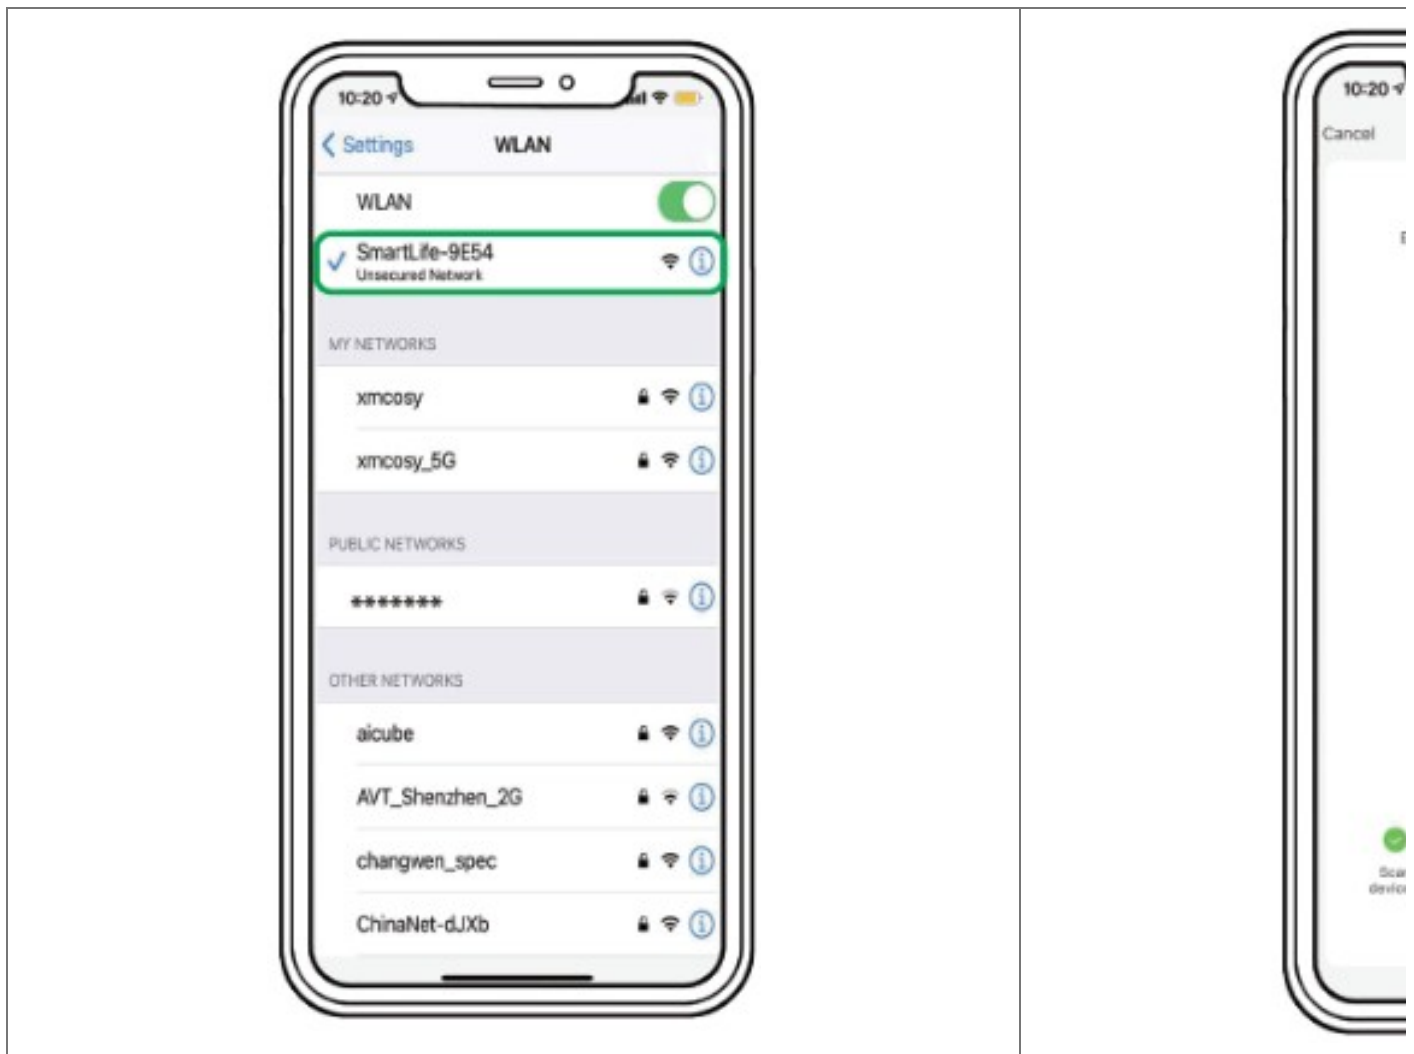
10:20

Settings WLAN

WLAN

SmartLife-9E54
Unsecured Network

MY NETWORKS

xmcosy

xmcosy_5G

PUBLIC NETWORKS

*******

OTHER NETWORKS

aicube

AVT_Shenzhen_2G

changwen_spec

ChinaNet-dJXb

10:20

Cancel

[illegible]

Scar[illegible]
devic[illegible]